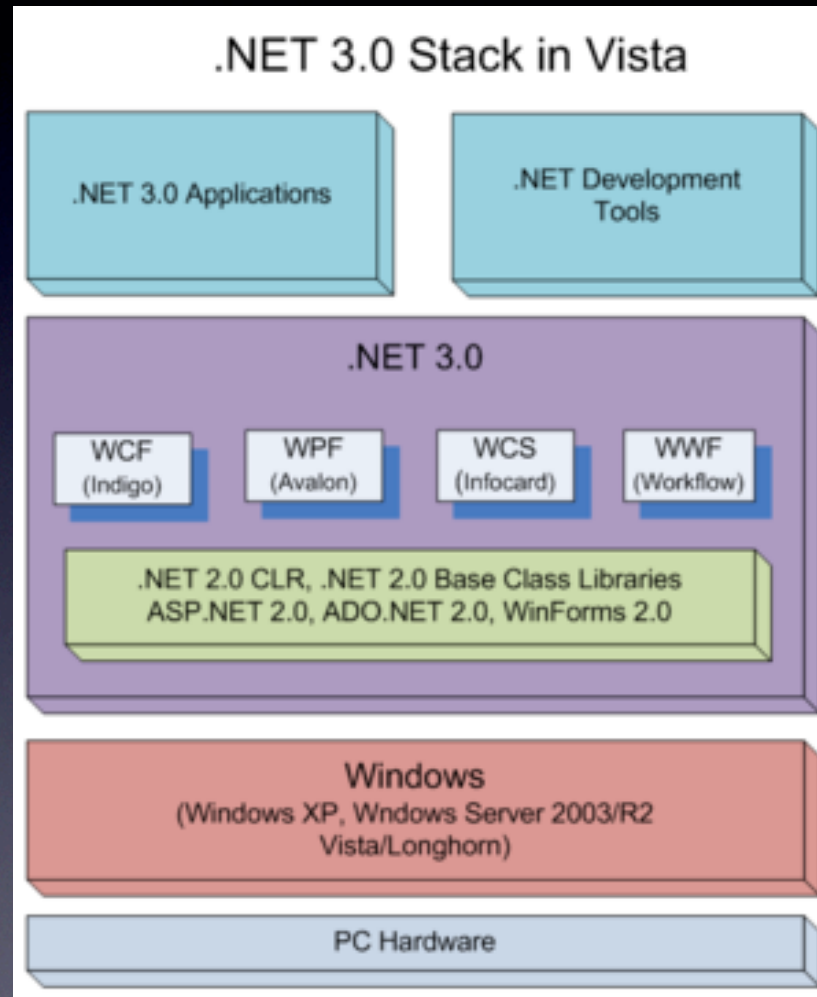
.NET 3.0 Stack in Vista

.NET 3.0 Applications

.NET Development Tools

.NET 3.0

WCF (Indigo)

WPF (Avalon)

WCS (Infocard)

WWF (Workflow)

.NET 2.0 CLR, .NET 2.0 Base Class Libraries
ASP.NET 2.0, ADO.NET 2.0, WinForms 2.0

Windows
(Windows XP, Wndows Server 2003/R2 Vista/Longhorn)

PC Hardware